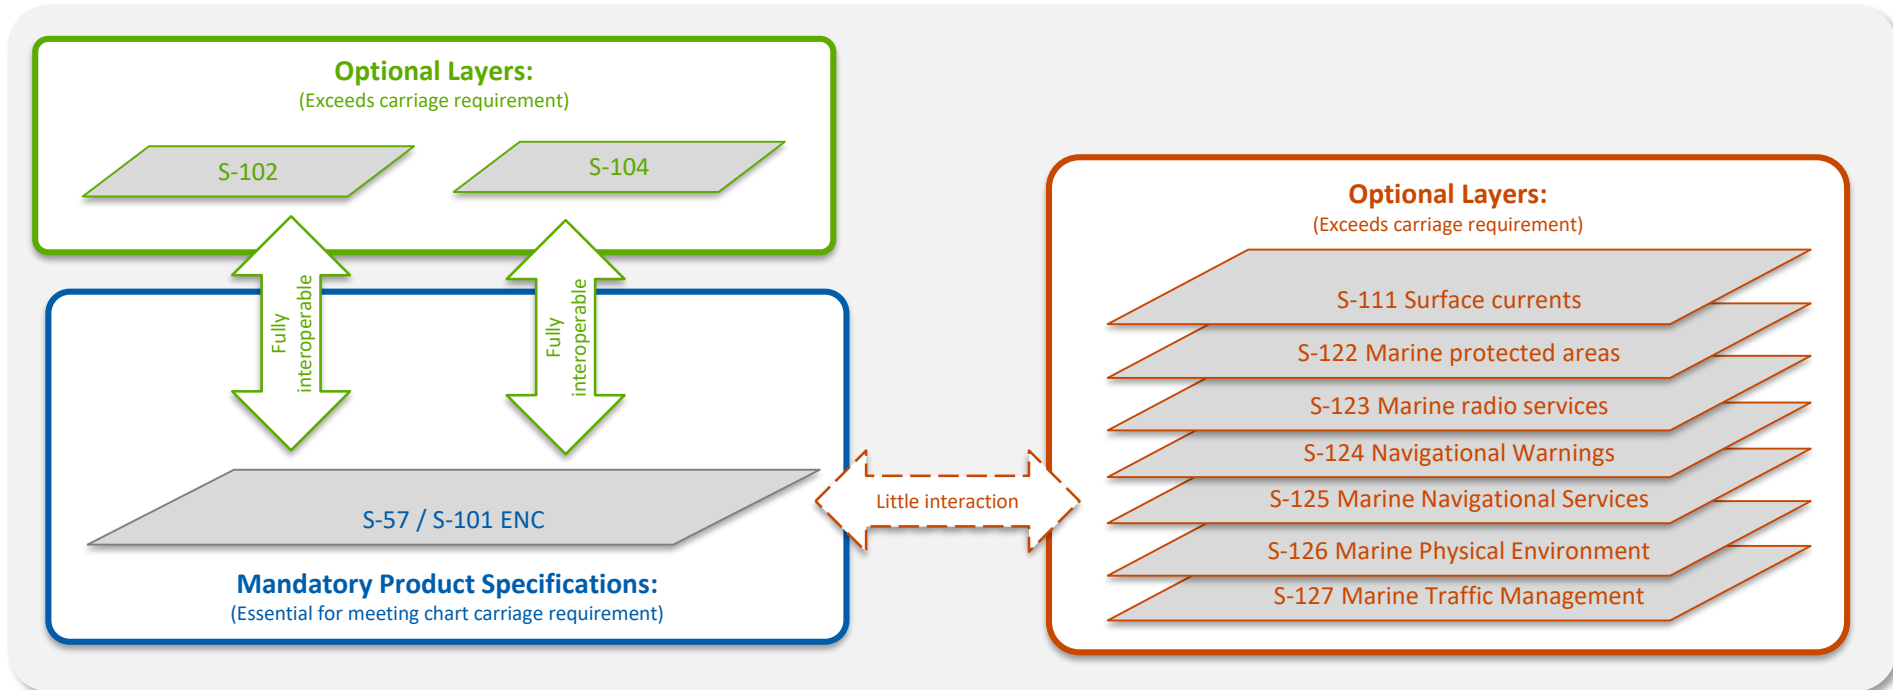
Optional Layers:
(Exceeds carriage requirement)

S-102

S-104

Fully interoperable

Fully interoperable

S-57 / S-101 ENC

Mandatory Product Specifications:
(Essential for meeting chart carriage requirement)

Little interaction

Optional Layers:
(Exceeds carriage requirement)

S-111 Surface currents

S-122 Marine protected areas

S-123 Marine radio services

S-124 Navigational Warnings

S-125 Marine Navigational Services

S-126 Marine Physical Environment

S-127 Marine Traffic Management